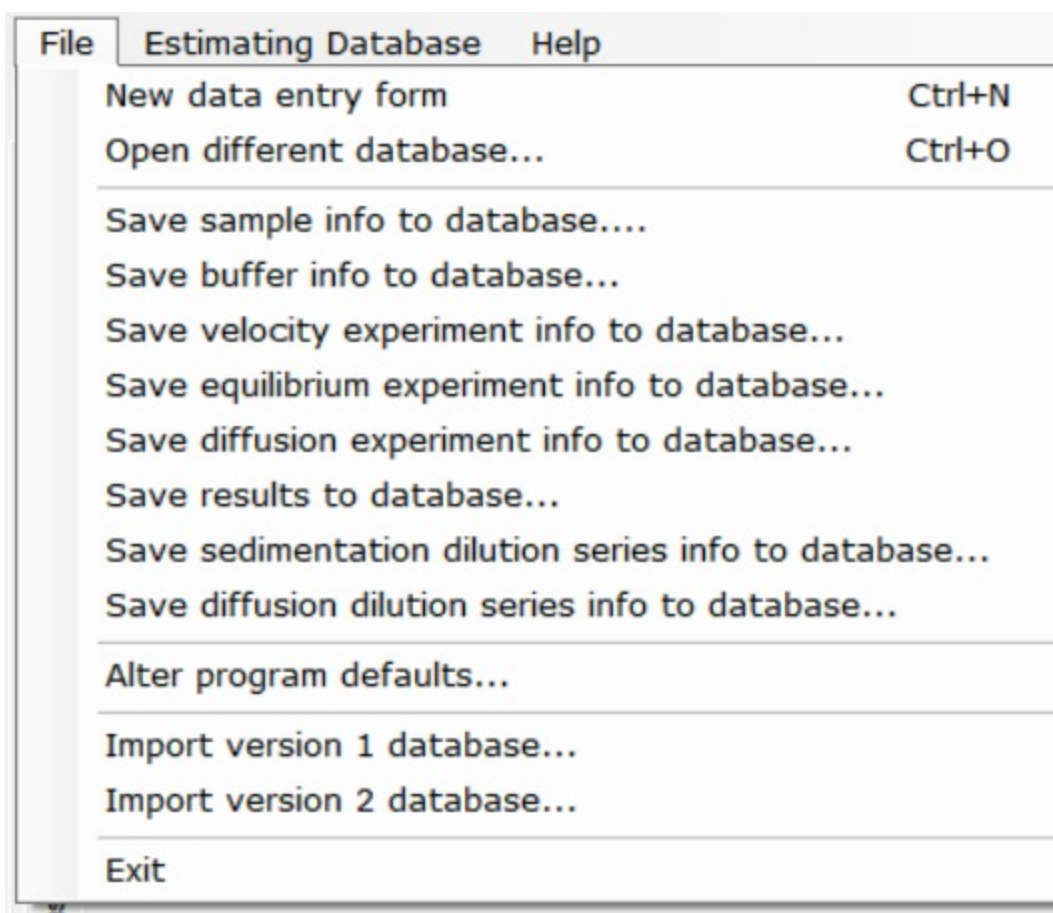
File Estimating Database Help

New data entry form Ctrl+N
Open different database... Ctrl+O

Save sample info to database....
Save buffer info to database...
Save velocity experiment info to database...
Save equilibrium experiment info to database...
Save diffusion experiment info to database...
Save results to database...
Save sedimentation dilution series info to database...
Save diffusion dilution series info to database...

Alter program defaults...

Import version 1 database...
Import version 2 database...

Exit